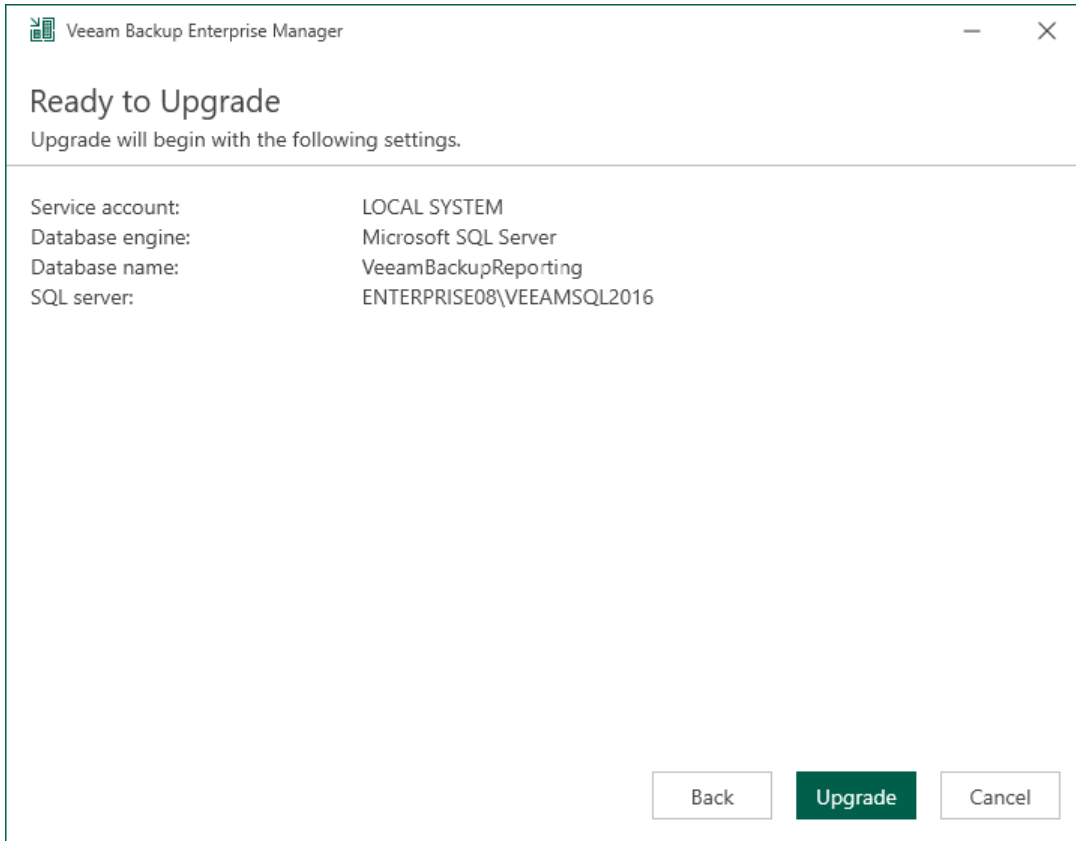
Veeam Backup Enterprise Manager

Ready to Upgrade

Upgrade will begin with the following settings.

| | |
|---|---|
| Service account: | LOCAL SYSTEM |
| Database engine: | Microsoft SQL Server |
| Database name: | VeeamBackupReporting |
| SQL server: | ENTERPRISE08\VEEAMSQL2016 |

Back Upgrade Cancel